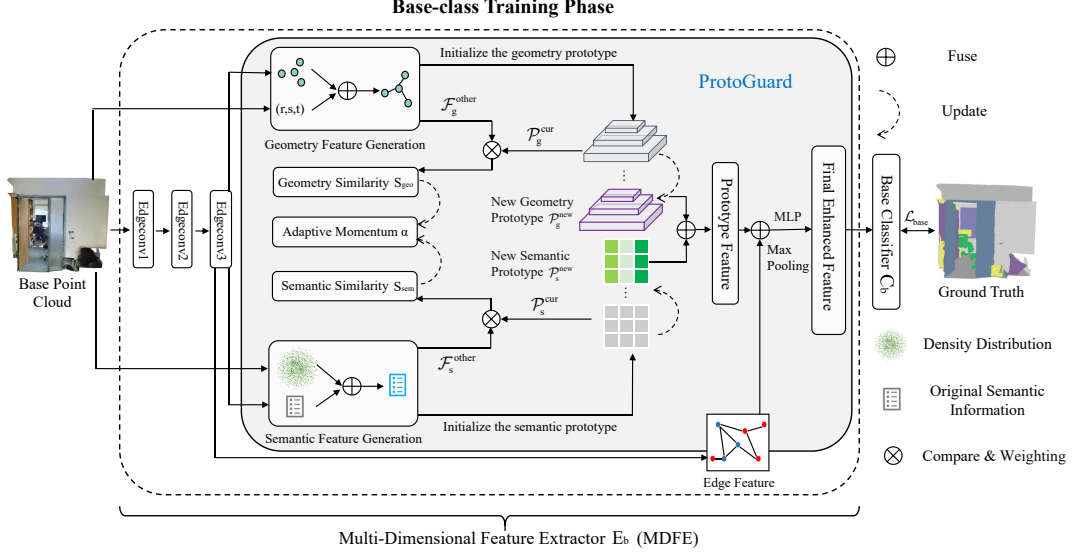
Base-class Training Phase

Initialize the geometry prototype

ProtoGuard

Fuse

Update

(r,s,t)

$\mathcal{F}_g^{other}$

$\mathcal{P}_g^{cur}$

Geometry Feature Generation

Geometry Similarity $S_{geo}$

Adaptive Momentum α

Semantic Similarity $S_{sem}$

New Geometry Prototype $\mathcal{P}_g^{new}$

New Semantic Prototype $\mathcal{P}_s^{new}$

$\mathcal{P}_s^{cur}$

$\mathcal{F}_s^{other}$

Base Point Cloud

Edgeconv1

Edgeconv2

Edgeconv3

Prototype Feature

MLP

Max Pooling

Final Enhanced Feature

Base Classifier $C_b$

$\mathcal{L}_{base}$

Ground Truth

Density Distribution

Original Semantic Information

Compare & Weighting

Semantic Feature Generation

Initialize the semantic prototype

Edge Feature

Multi-Dimensional Feature Extractor $E_b$ (MDFE)